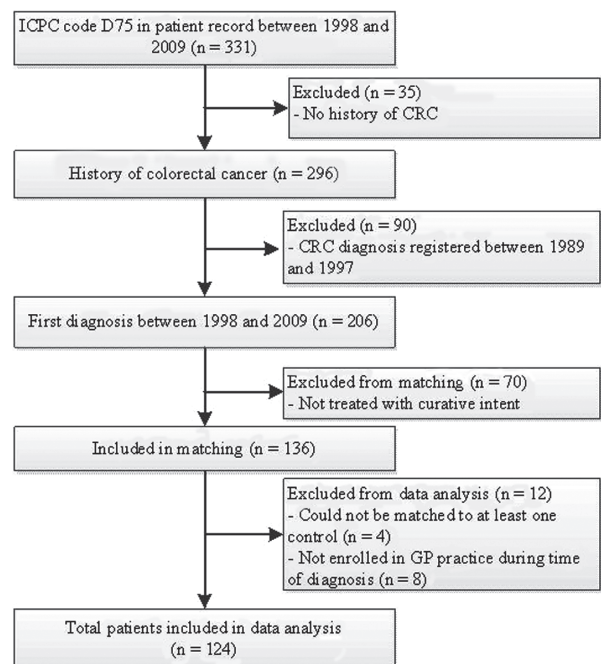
ICPC code D75 in patient record between 1998 and 2009 (n = 331)

Excluded (n = 35)
- No history of CRC

History of colorectal cancer (n = 296)

Excluded (n = 90)
- CRC diagnosis registered between 1989 and 1997

First diagnosis between 1998 and 2009 (n = 206)

Excluded from matching (n = 70)
- Not treated with curative intent

Included in matching (n = 136)

Excluded from data analysis (n = 12)
- Could not be matched to at least one control (n = 4)
- Not enrolled in GP practice during time of diagnosis (n = 8)

Total patients included in data analysis (n = 124)